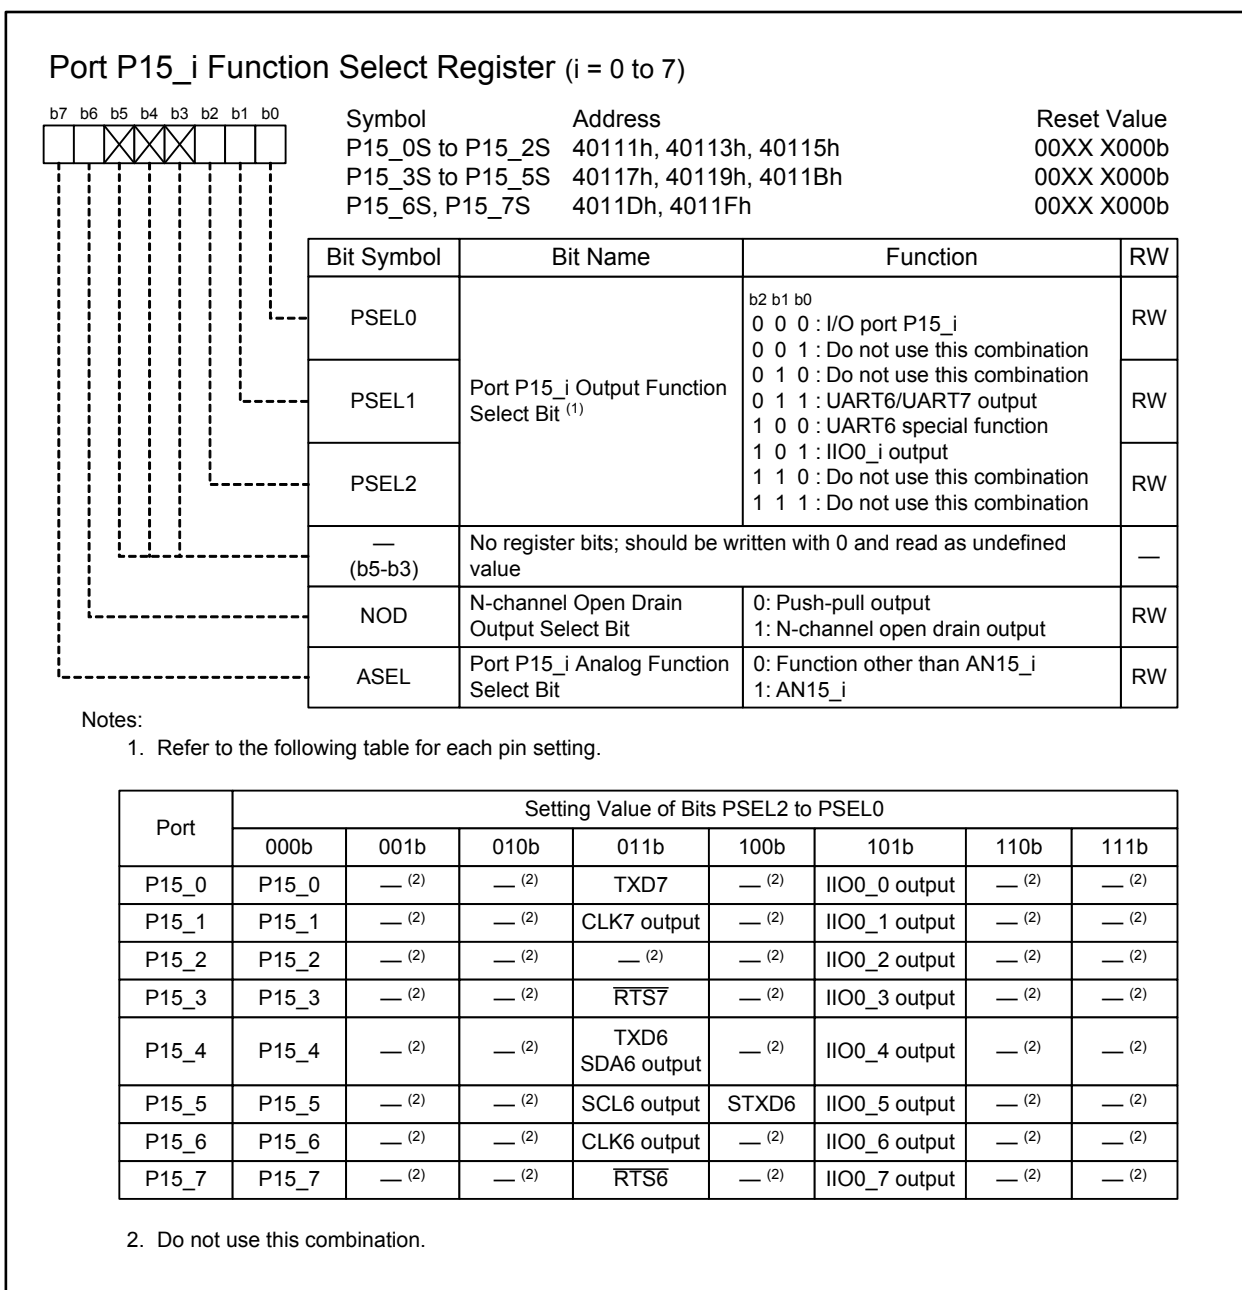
Port P15_i Function Select Register (i = 0 to 7)

b7 b6 b5 b4 b3 b2 b1 b0

| Symbol | Address | Reset Value |
|---|---|---|
| P15_0S to P15_2S | 40111h, 40113h, 40115h | 00XX X000b |
| P15_3S to P15_5S | 40117h, 40119h, 4011Bh | 00XX X000b |
| P15_6S, P15_7S | 4011Dh, 4011Fh | 00XX X000b |

| Bit Symbol | Bit Name | Function | RW |
|---|---|---|---|
| PSEL0 | Port P15_i Output Function Select Bit $^{(1)}$ | b2 b1 b0<br>0 0 0 : I/O port P15_i<br>0 0 1 : Do not use this combination<br>0 1 0 : Do not use this combination<br>0 1 1 : UART6/UART7 output<br>1 0 0 : UART6 special function<br>1 0 1 : IIO0_i output<br>1 1 0 : Do not use this combination<br>1 1 1 : Do not use this combination | RW |
| PSEL1 | | | RW |
| PSEL2 | | | RW |
| — (b5-b3) | No register bits; should be written with 0 and read as undefined value | | — |
| NOD | N-channel Open Drain Output Select Bit | 0: Push-pull output<br>1: N-channel open drain output | RW |
| ASEL | Port P15_i Analog Function Select Bit | 0: Function other than AN15_i<br>1: AN15_i | RW |

Notes:
1. Refer to the following table for each pin setting.

| Port | Setting Value of Bits PSEL2 to PSEL0 | | | | | | | |
|---|---|---|---|---|---|---|---|---|
| | 000b | 001b | 010b | 011b | 100b | 101b | 110b | 111b |
| P15_0 | P15_0 | — $^{(2)}$ | — $^{(2)}$ | TXD7 | — $^{(2)}$ | IIO0_0 output | — $^{(2)}$ | — $^{(2)}$ |
| P15_1 | P15_1 | — $^{(2)}$ | — $^{(2)}$ | CLK7 output | — $^{(2)}$ | IIO0_1 output | — $^{(2)}$ | — $^{(2)}$ |
| P15_2 | P15_2 | — $^{(2)}$ | — $^{(2)}$ | — $^{(2)}$ | — $^{(2)}$ | IIO0_2 output | — $^{(2)}$ | — $^{(2)}$ |
| P15_3 | P15_3 | — $^{(2)}$ | — $^{(2)}$ | $\overline{RTS7}$ | — $^{(2)}$ | IIO0_3 output | — $^{(2)}$ | — $^{(2)}$ |
| P15_4 | P15_4 | — $^{(2)}$ | — $^{(2)}$ | TXD6<br>SDA6 output | — $^{(2)}$ | IIO0_4 output | — $^{(2)}$ | — $^{(2)}$ |
| P15_5 | P15_5 | — $^{(2)}$ | — $^{(2)}$ | SCL6 output | STXD6 | IIO0_5 output | — $^{(2)}$ | — $^{(2)}$ |
| P15_6 | P15_6 | — $^{(2)}$ | — $^{(2)}$ | CLK6 output | — $^{(2)}$ | IIO0_6 output | — $^{(2)}$ | — $^{(2)}$ |
| P15_7 | P15_7 | — $^{(2)}$ | — $^{(2)}$ | $\overline{RTS6}$ | — $^{(2)}$ | IIO0_7 output | — $^{(2)}$ | — $^{(2)}$ |

2. Do not use this combination.